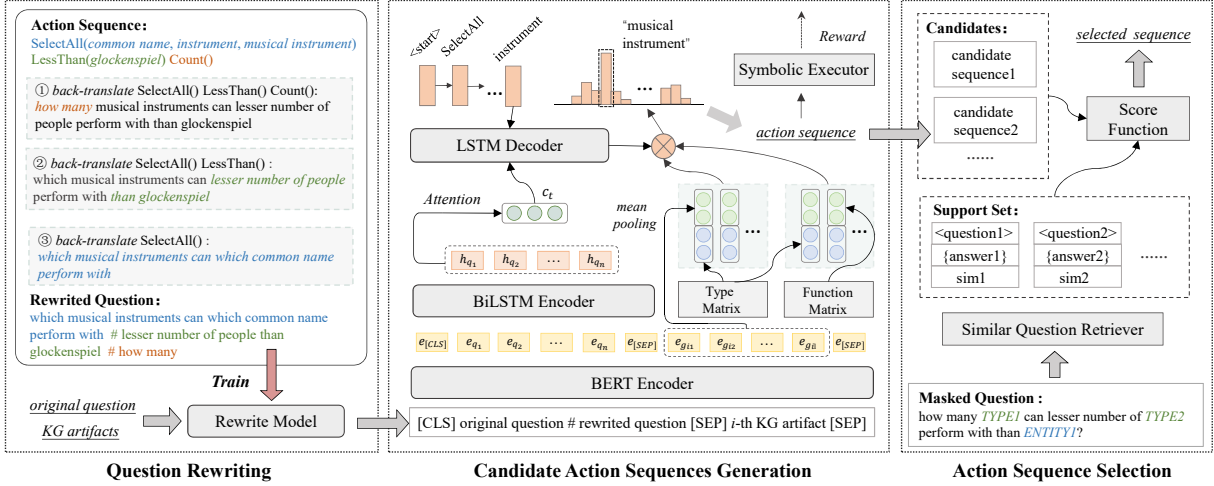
Action Sequence:
SelectAll(common name, instrument, musical instrument)
LessThan(glockenspiel) Count()

① back-translate SelectAll() LessThan() Count(): how many musical instruments can lesser number of people perform with than glockenspiel

② back-translate SelectAll() LessThan() : which musical instruments can lesser number of people perform with than glockenspiel

③ back-translate SelectAll() : which musical instruments can which common name perform with

Rewrited Question:
which musical instruments can which common name perform with # lesser number of people than glockenspiel # how many

Train

original question
KG artifacts

Rewrite Model

Question Rewriting

<start> SelectAll instrument ...

"musical instrument"

...

Reward

Symbolic Executor

LSTM Decoder

action sequence

Attention

$c_t$

mean pooling

$h_{q_1}$ $h_{q_2}$ ... $h_{q_n}$

...

...

BiLSTM Encoder

Type Matrix

Function Matrix

$e_{[CLS]}$ $e_{q_1}$ $e_{q_2}$ ... $e_{q_n}$ $e_{[SEP]}$ $e_{g_{i1}}$ $e_{g_{i2}}$ ... $e_{g_{il}}$ $e_{[SEP]}$

BERT Encoder

[CLS] original question # rewrited question [SEP] i-th KG artifact [SEP]

Candidate Action Sequences Generation

Candidates:
candidate sequence1
candidate sequence2
......

selected sequence

Score Function

Support Set:

| <question1> | <question2> |
|---|---|
| {answer1} | {answer2} |
| sim1 | sim2 |

......

Similar Question Retriever

Masked Question:
how many TYPE1 can lesser number of TYPE2 perform with than ENTITY1?

Action Sequence Selection